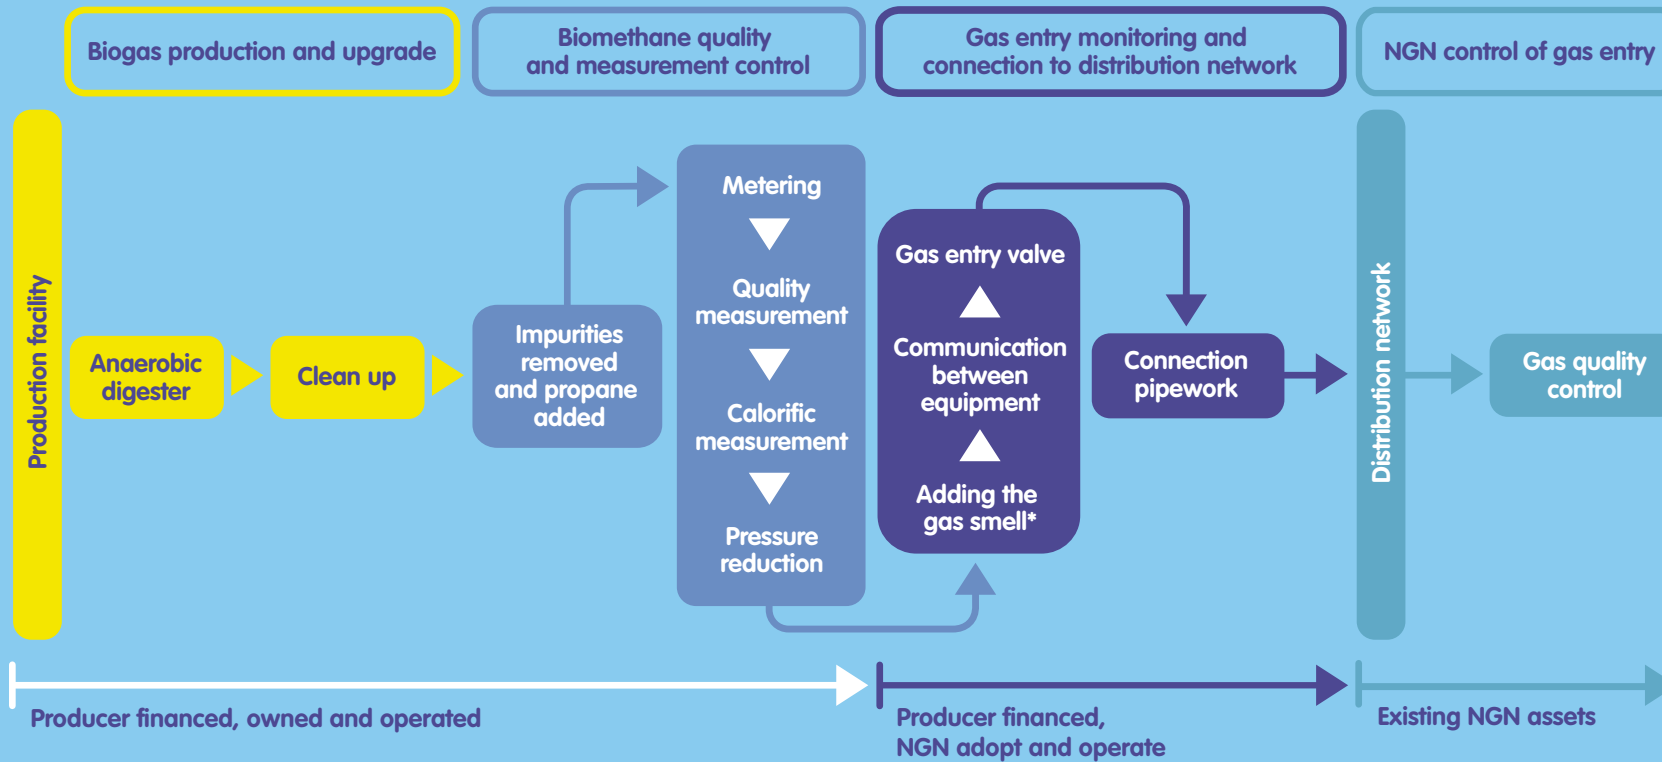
Biogas production and upgrade

Biomethane quality and measurement control

Gas entry monitoring and connection to distribution network

NGN control of gas entry

Production facility

Anaerobic digester

Clean up

Impurities removed and propane added

Metering

Quality measurement

Calorific measurement

Pressure reduction

Gas entry valve

Communication between equipment

Adding the gas smell*

Connection pipework

Distribution network

Gas quality control

Producer financed, owned and operated

Producer financed, NGN adopt and operate

Existing NGN assets